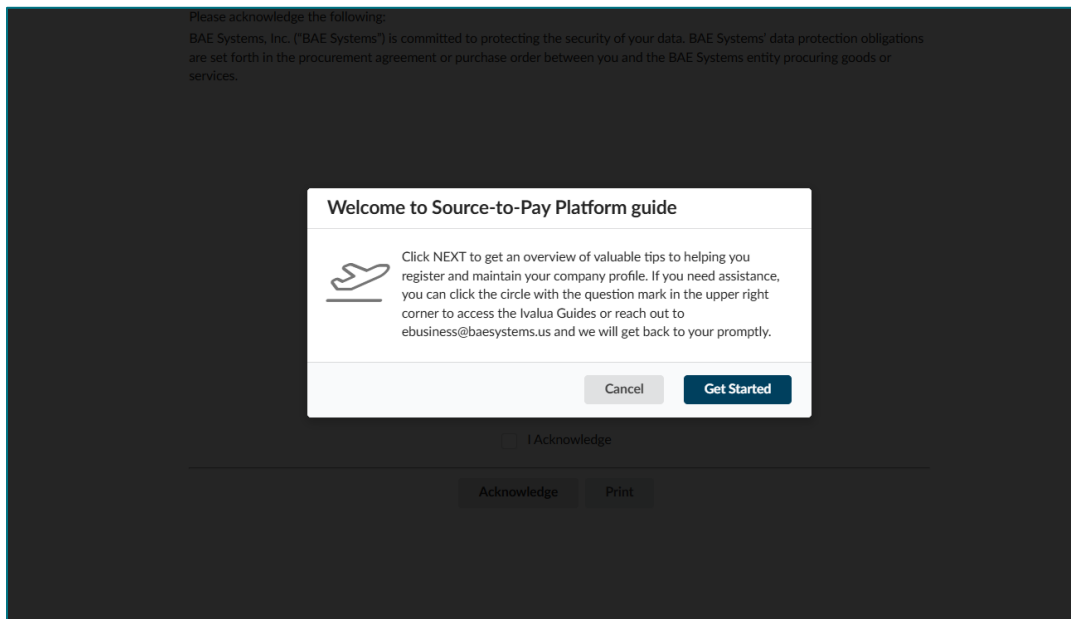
Please acknowledge the following:
BAE Systems, Inc. ("BAE Systems") is committed to protecting the security of your data. BAE Systems' data protection obligations are set forth in the procurement agreement or purchase order between you and the BAE Systems entity procuring goods or services.

Welcome to Source-to-Pay Platform guide

Click NEXT to get an overview of valuable tips to helping you register and maintain your company profile. If you need assistance, you can click the circle with the question mark in the upper right corner to access the Ivalua Guides or reach out to ebusiness@baesystems.us and we will get back to your promptly.

Cancel
Get Started

I Acknowledge

Acknowledge
Print